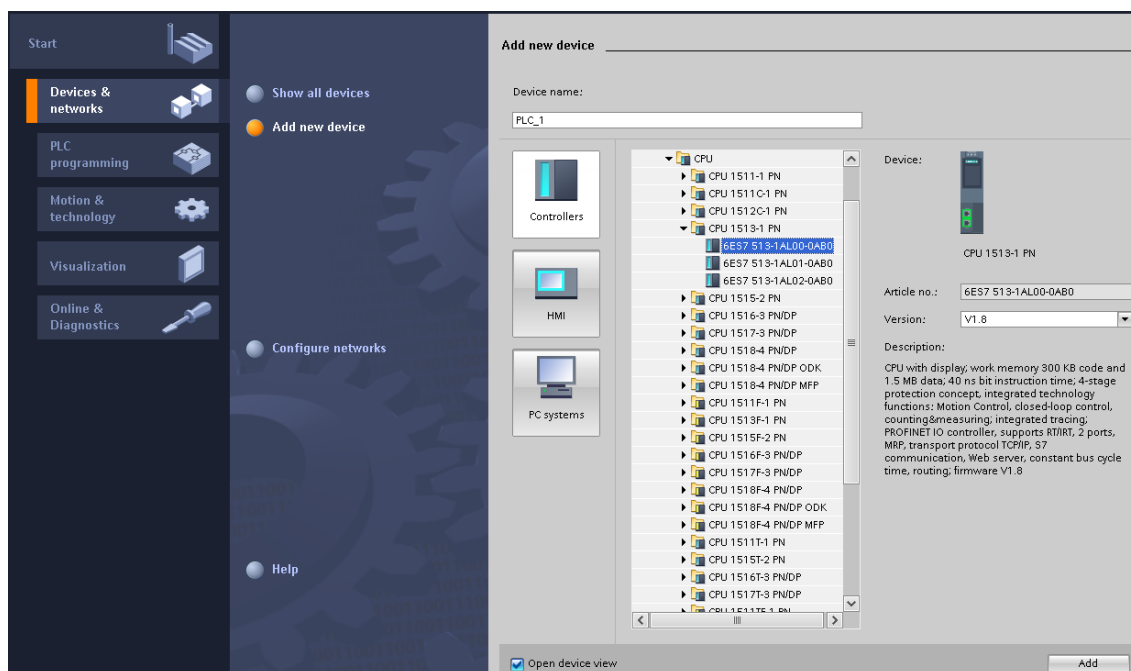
Start

Devices & networks

PLC programming

Motion & technology

Visualization

Online & Diagnostics

Show all devices

Add new device

Configure networks

Help

Add new device

Device name:

PLC_1

Controllers

HMI

PC systems

CPU
CPU 1511-1 PN
CPU 1511C-1 PN
CPU 1512C-1 PN
CPU 1513-1 PN
6ES7 513-1AL00-0AB0
6ES7 513-1AL01-0AB0
6ES7 513-1AL02-0AB0
CPU 1515-2 PN
CPU 1516-3 PN/DP
CPU 1517-3 PN/DP
CPU 1518-4 PN/DP
CPU 1518-4 PN/DP ODK
CPU 1518-4 PN/DP MFP
CPU 1511F-1 PN
CPU 1513F-1 PN
CPU 1515F-2 PN
CPU 1516F-3 PN/DP
CPU 1517F-3 PN/DP
CPU 1518F-4 PN/DP
CPU 1518F-4 PN/DP ODK
CPU 1518F-4 PN/DP MFP
CPU 1511T-1 PN
CPU 1515T-2 PN
CPU 1516T-3 PN/DP
CPU 1517T-3 PN/DP
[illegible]

Device:

CPU 1513-1 PN

Article no.: 6ES7 513-1AL00-0AB0

Version: V1.8

Description:

CPU with display; work memory 300 KB code and 1.5 MB data; 40 ns bit instruction time; 4-stage protection concept, integrated technology functions: Motion Control, closed-loop control, counting&measuring; integrated tracing; PROFINET IO controller, supports RT/IRT, 2 ports, MRP, transport protocol TCP/IP, S7 communication, Web server, constant bus cycle time, routing; firmware V1.8

Open device view

Add